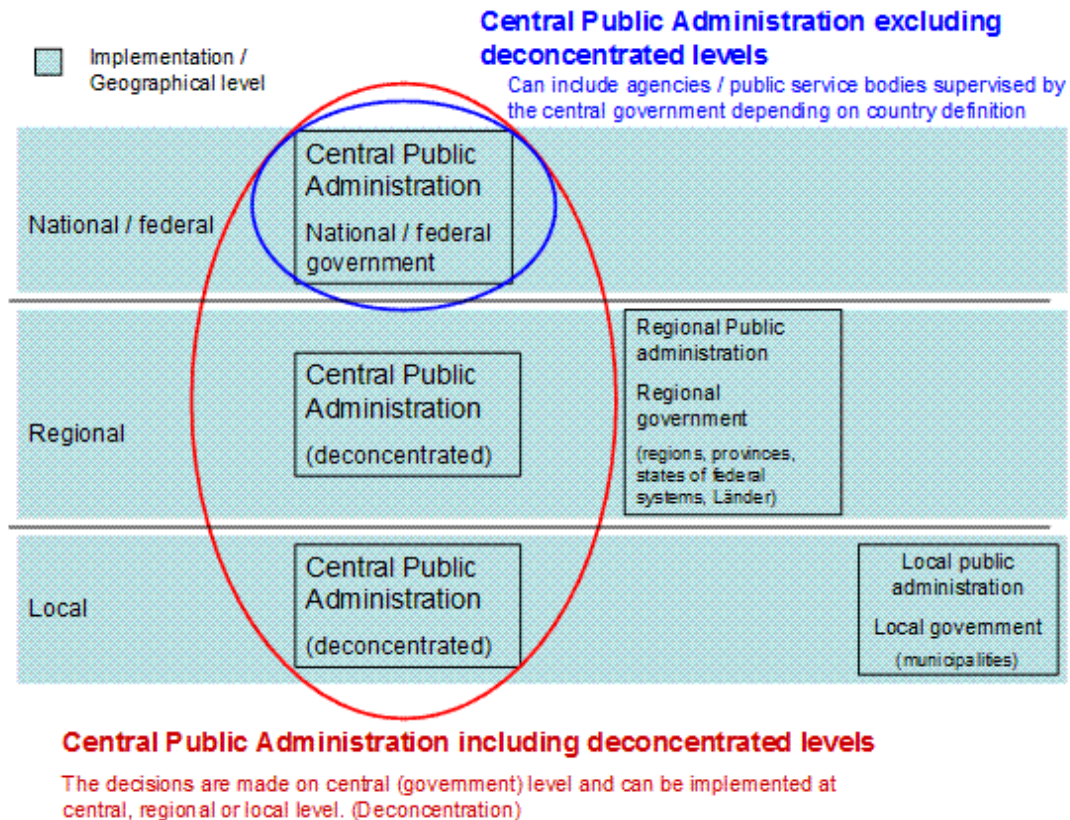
Implementation / Geographical level

Central Public Administration excluding deconcentrated levels

Can include agencies / public service bodies supervised by the central government depending on country definition

National / federal

Central Public Administration

National / federal government

Regional

Central Public Administration

(deconcentrated)

Regional Public administration

Regional government

(regions, provinces, states of federal systems, Länder)

Local

Central Public Administration

(deconcentrated)

Local public administration

Local govemment

(municipalities)

Central Public Administration including deconcentrated levels

The decisions are made on central (govemment) level and can be implemented at central, regional or local level. (Deconcentration)